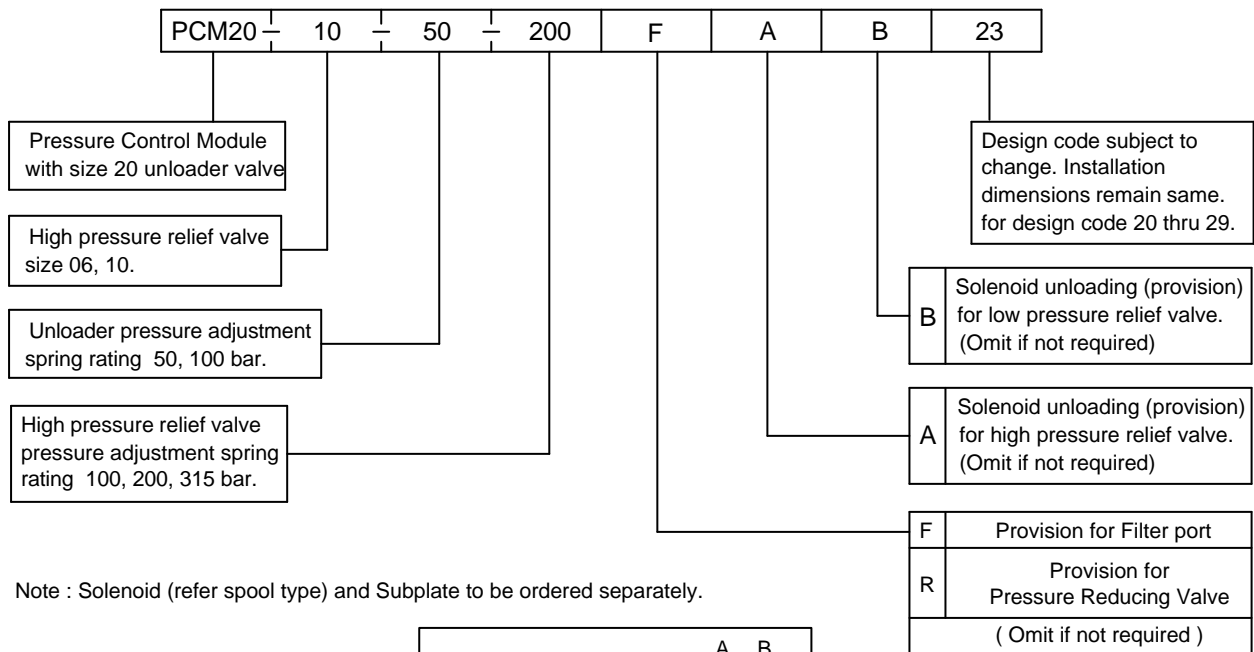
| PCM20 – | 10 – | 50 – | 200 | F | A | B | 23 |
|---|---|---|---|---|---|---|---|

Pressure Control Module with size 20 unloader valve

High pressure relief valve size 06, 10.

Unloader pressure adjustment spring rating 50, 100 bar.

High pressure relief valve pressure adjustment spring rating 100, 200, 315 bar.

Design code subject to change. Installation dimensions remain same. for design code 20 thru 29.

B Solenoid unloading (provision) for low pressure relief valve. (Omit if not required)

A Solenoid unloading (provision) for high pressure relief valve. (Omit if not required)

| F | Provision for Filter port |
|---|---|
| R | Provision for Pressure Reducing Valve |
| | ( Omit if not required ) |

Note : Solenoid (refer spool type) and Subplate to be ordered separately.

A B